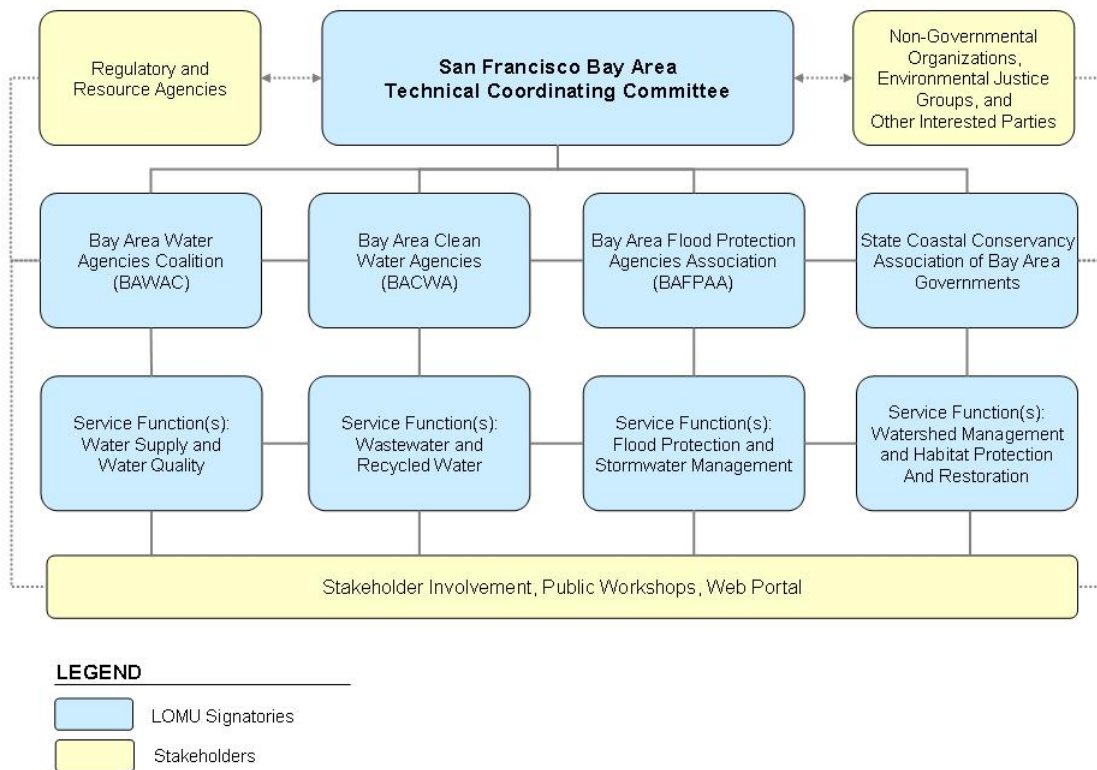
Regulatory and Resource Agencies

San Francisco Bay Area Technical Coordinating Committee

Non-Governmental Organizations, Environmental Justice Groups, and Other Interested Parties

Bay Area Water Agencies Coalition (BAWAC)

Bay Area Clean Water Agencies (BACWA)

Bay Area Flood Protection Agencies Association (BAFPAA)

State Coastal Conservancy Association of Bay Area Governments

Service Function(s): Water Supply and Water Quality

Service Function(s): Wastewater and Recycled Water

Service Function(s): Flood Protection and Stormwater Management

Service Function(s): Watershed Management and Habitat Protection And Restoration

Stakeholder Involvement, Public Workshops, Web Portal

LEGEND

LOMU Signatories

Stakeholders